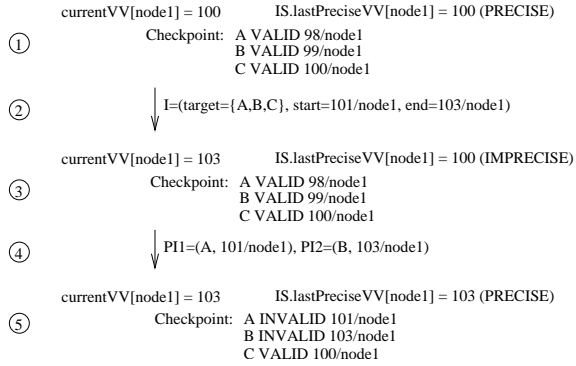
currentVV[node1] = 100 IS.lastPreciseVV[node1] = 100 (PRECISE)

1

Checkpoint: A VALID 98/node1
B VALID 99/node1
C VALID 100/node1

2

I=(target={A,B,C}, start=101/node1, end=103/node1)

currentVV[node1] = 103 IS.lastPreciseVV[node1] = 100 (IMPRECISE)

3

Checkpoint: A VALID 98/node1
B VALID 99/node1
C VALID 100/node1

4

PI1=(A, 101/node1), PI2=(B, 103/node1)

currentVV[node1] = 103 IS.lastPreciseVV[node1] = 103 (PRECISE)

5

Checkpoint: A INVALID 101/node1
B INVALID 103/node1
C VALID 100/node1